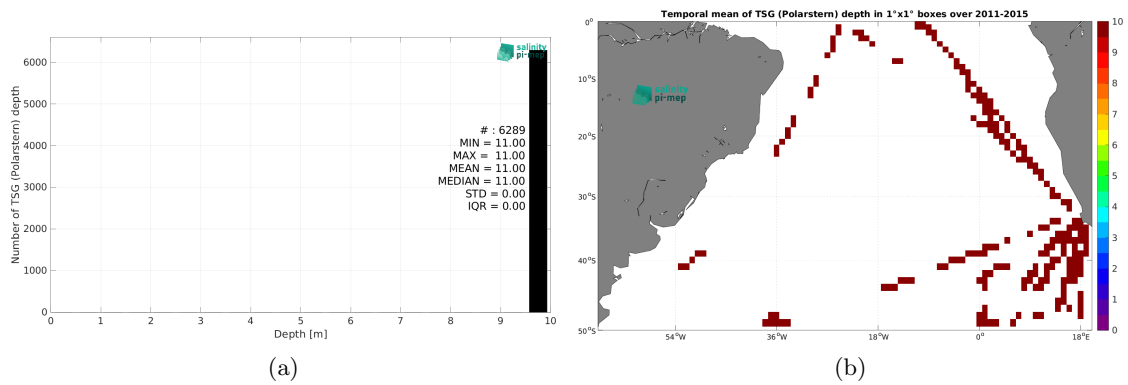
salinity pi-mep

6000
5000
4000
3000
2000
1000
0

Number of TSG (Polarstern) depth

# : 6289
MIN = 11.00
MAX = 11.00
MEAN = 11.00
MEDIAN = 11.00
STD = 0.00
IQR = 0.00

0 1 2 3 4 5 6 7 8 9 10
Depth [m]

(a)

Temporal mean of TSG (Polarstern) depth in 1°x1° boxes over 2011-2015

salinity pi-mep

0°
10°S
20°S
30°S
40°S
50°S

54°W 36°W 18°W 0° 18°E

10
9
8
7
6
5
4
3
2
1
0

(b)